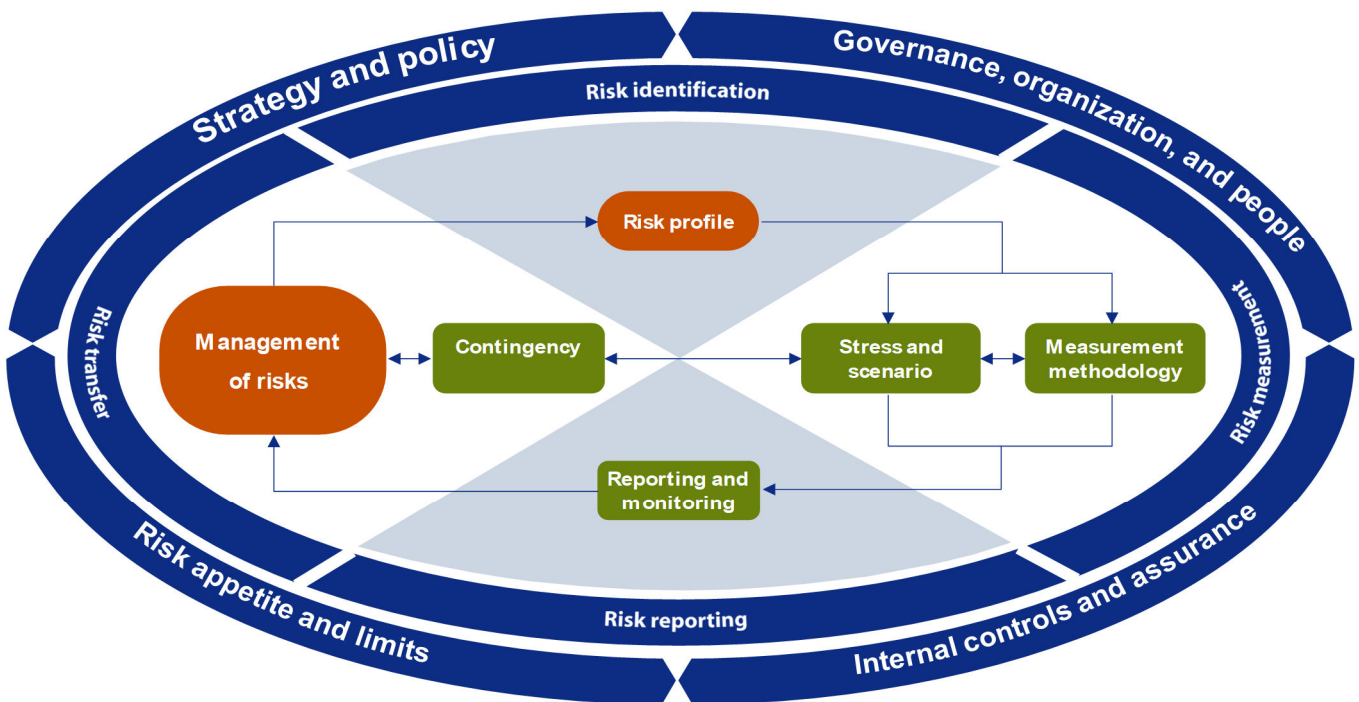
Strategy and policy

Governance, organization, and people

Risk identification

Risk profile

Risk transfer

Management of risks

Contingency

Stress and scenario

Measurement methodology

Risk measurement

Reporting and monitoring

Risk reporting

Risk appetite and limits

Internal controls and assurance